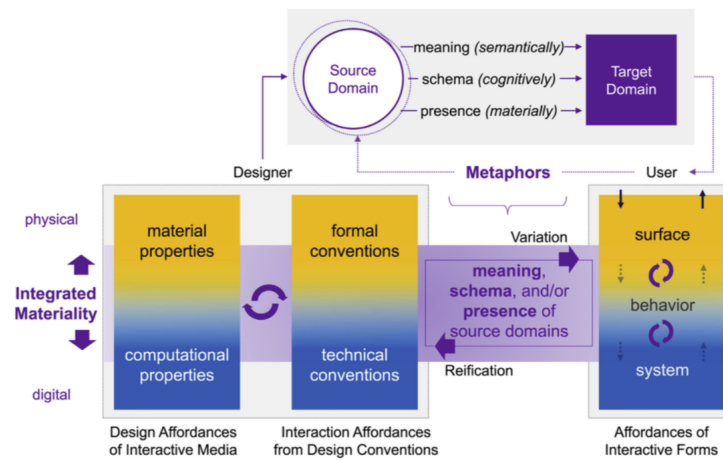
Source Domain

meaning (semantically)

schema (cognitively)

presence (materially)

Target Domain

Designer

Metaphors

User

physical

Integrated Materiality

digital

material properties

computational properties

formal conventions

technical conventions

Variation

meaning, schema, and/or presence of source domains

Reification

surface

behavior

system

Design Affordances of Interactive Media

Interaction Affordances from Design Conventions

Affordances of Interactive Forms